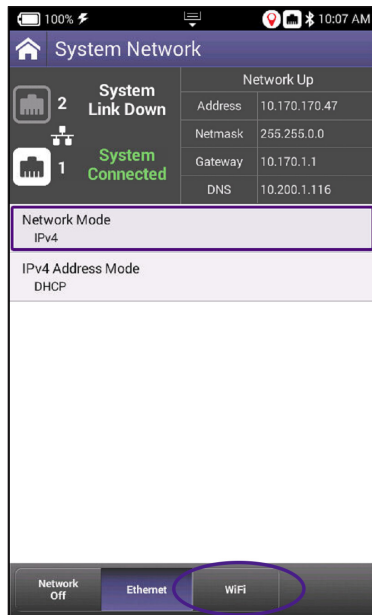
100% 10:07 AM

System Network

2 System Link Down

1 System Connected

| Network Up | |
|---|---|
| Address | 10.170.170.47 |
| Netmask | 255.255.0.0 |
| Gateway | 10.170.1.1 |
| DNS | 10.200.1.116 |

Network Mode
IPv4

IPv4 Address Mode
DHCP

Network Off
Ethernet
WiFi